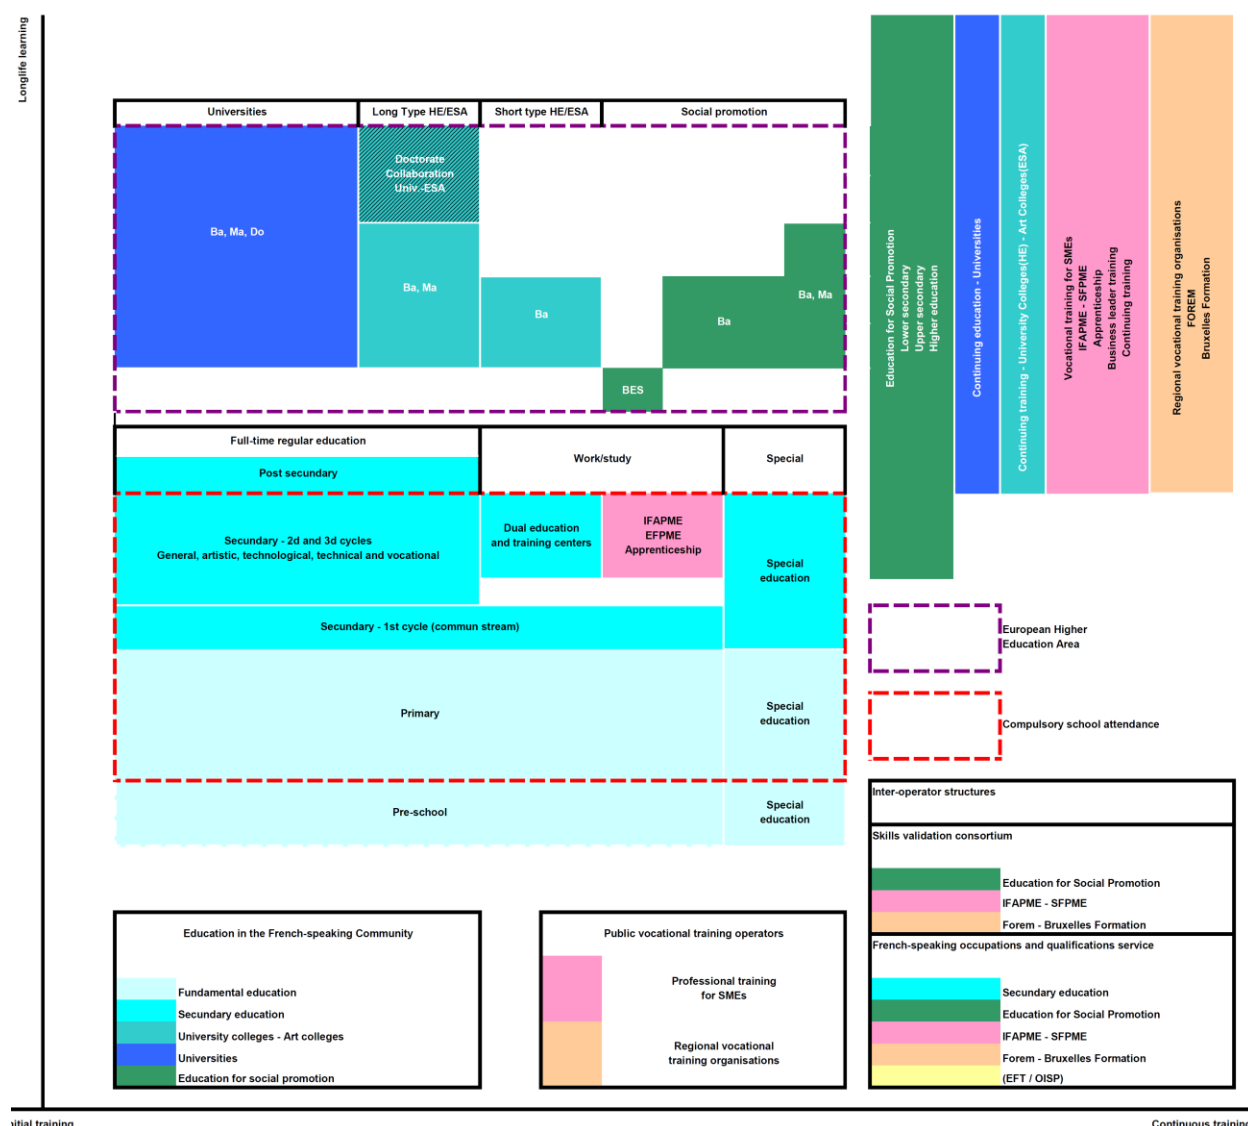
Longlife learning

Universities | Long Type HE/ESA | Short type HE/ESA | Social promotion

Doctorate Collaboration Univ.-ESA

Ba, Ma, Do

Ba, Ma

Ba

Ba

Ba, Ma

BES

Education for Social Promotion
Lower secondary
Upper secondary
Higher education

Continuing education - Universities

Continuing training - University Colleges(HE) - Art Colleges(ESA)

Vocational training for SMEs
IFAPME - SFPME
Apprenticeship
Business leader training
Continuing training

Regional vocational training organisations
FOREM
Bruxelles Formation

Full-time regular education

Post secondary

Work/study

Special

Secundary - 2d and 3d cycles
General, artistic, technological, technical and vocational

Dual education and training centers

IFAPME
EFPME
Apprenticeship

Special education

Secundary - 1st cycle (commun stream)

European Higher Education Area

Primary

Special education

Compulsory school attendance

Pre-school

Special education

Inter-operator structures

Skills validation consortium

Education for Social Promotion
IFAPME - SFPME
Forem - Bruxelles Formation

French-speaking occupations and qualifications service

Secundary education
Education for Social Promotion
IFAPME - SFPME
Forem - Bruxelles Formation
(EFT / OISP)

Education in the French-speaking Community

Fundamental education
Secundary education
University colleges - Art colleges
Universities
Education for social promotion

Public vocational training operators

Professional training for SMEs

Regional vocational training organisations

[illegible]itial training

Continuous trainin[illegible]